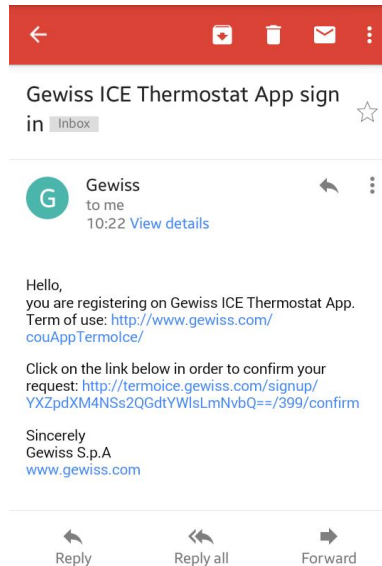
Gewiss ICE Thermostat App sign in Inbox

G Gewiss
to me
10:22 View details

Hello,
you are registering on Gewiss ICE Thermostat App. Term of use: http://www.gewiss.com/couAppTermoIce/

Click on the link below in order to confirm your request: http://termoice.gewiss.com/signup/YXZpdXM4NSs2QGdtYWlsLmNvbQ==/399/confirm

Sincerely
Gewiss S.p.A
www.gewiss.com

Reply Reply all Forward